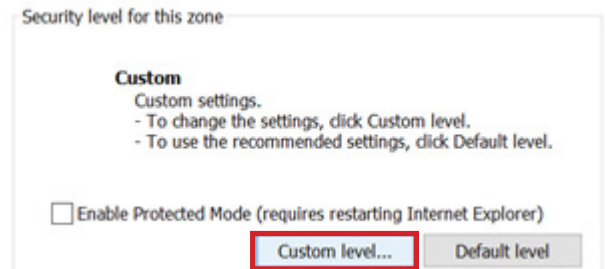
Security level for this zone

Custom
Custom settings.
- To change the settings, click Custom level.
- To use the recommended settings, click Default level.

Enable Protected Mode (requires restarting Internet Explorer)

Custom level...

Default level